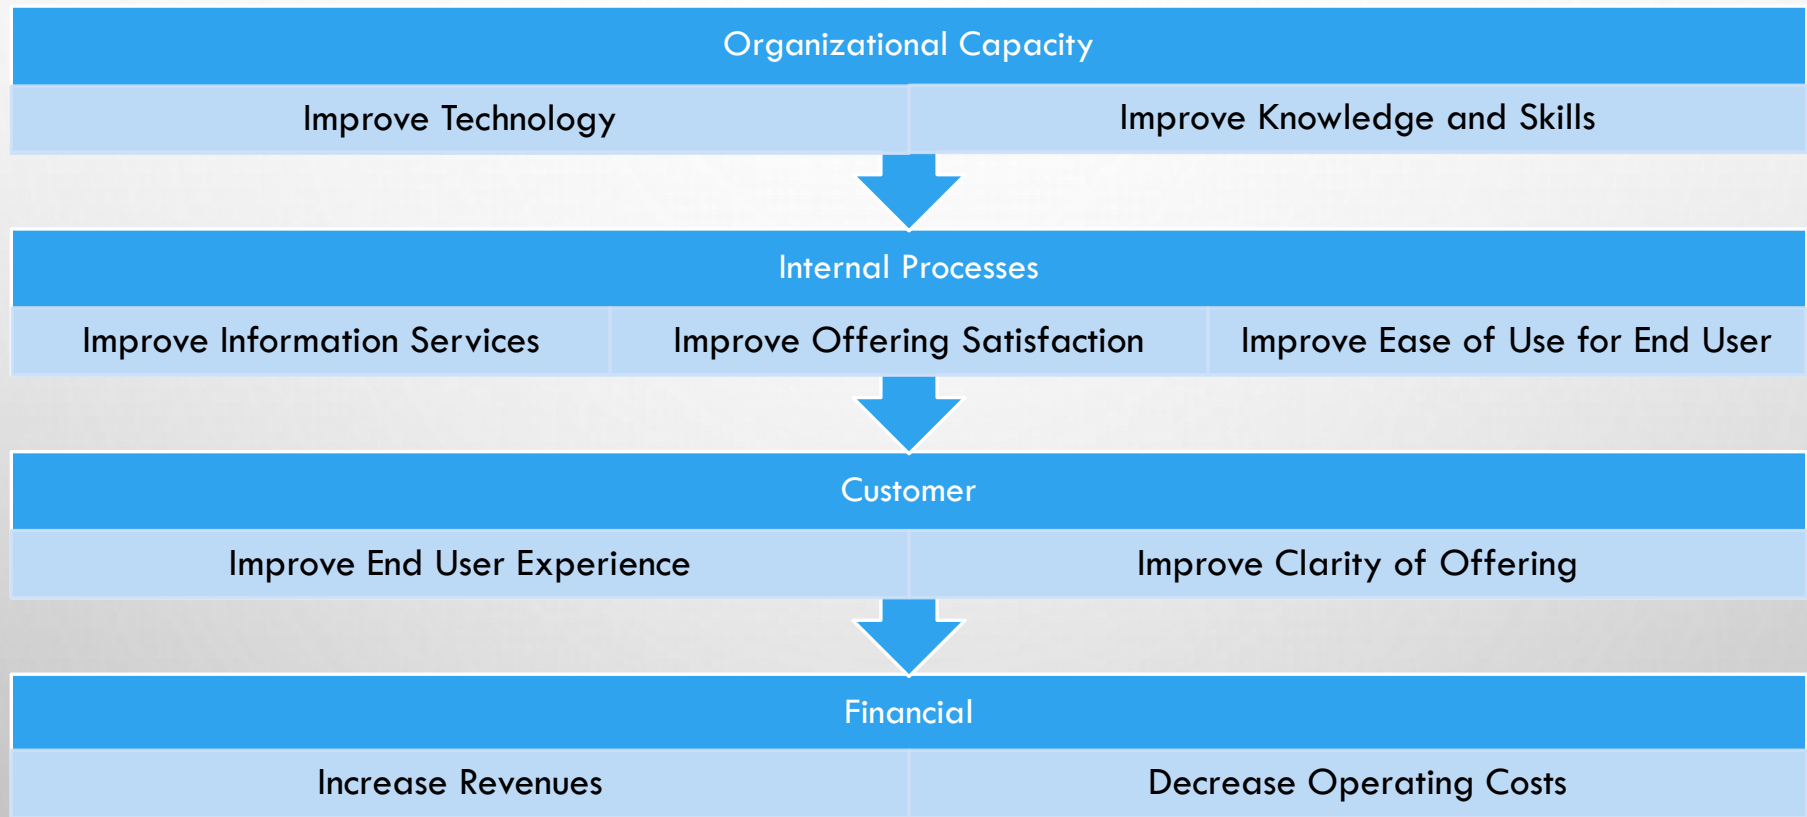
Organizational Capacity

Improve Technology

Improve Knowledge and Skills

Internal Processes

Improve Information Services

Improve Offering Satisfaction

Improve Ease of Use for End User

Customer

Improve End User Experience

Improve Clarity of Offering

Financial

Increase Revenues

Decrease Operating Costs